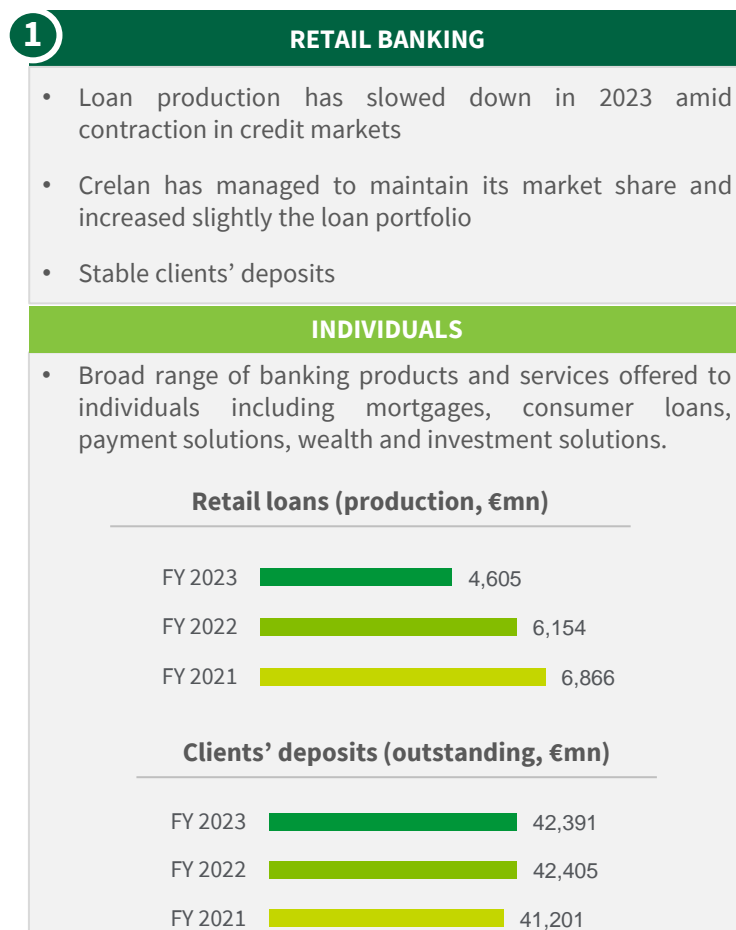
1

RETAIL BANKING

• Loan production has slowed down in 2023 amid contraction in credit markets

• Crelan has managed to maintain its market share and increased slightly the loan portfolio

• Stable clients' deposits

INDIVIDUALS

• Broad range of banking products and services offered to individuals including mortgages, consumer loans, payment solutions, wealth and investment solutions.

Retail loans (production, €mn)

FY 2023 4,605
FY 2022 6,154
FY 2021 6,866

Clients' deposits (outstanding, €mn)

FY 2023 42,391
FY 2022 42,405
FY 2021 41,201